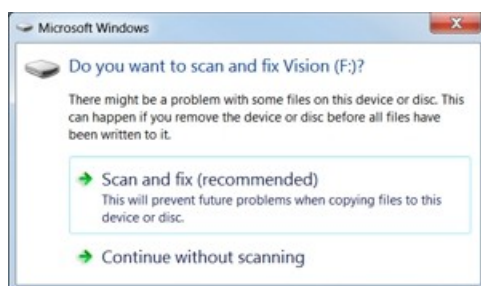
Microsoft Windows

Do you want to scan and fix Vision (F:)?

There might be a problem with some files on this device or disc. This can happen if you remove the device or disc before all files have been written to it.

Scan and fix (recommended)
This will prevent future problems when copying files to this device or disc.

Continue without scanning